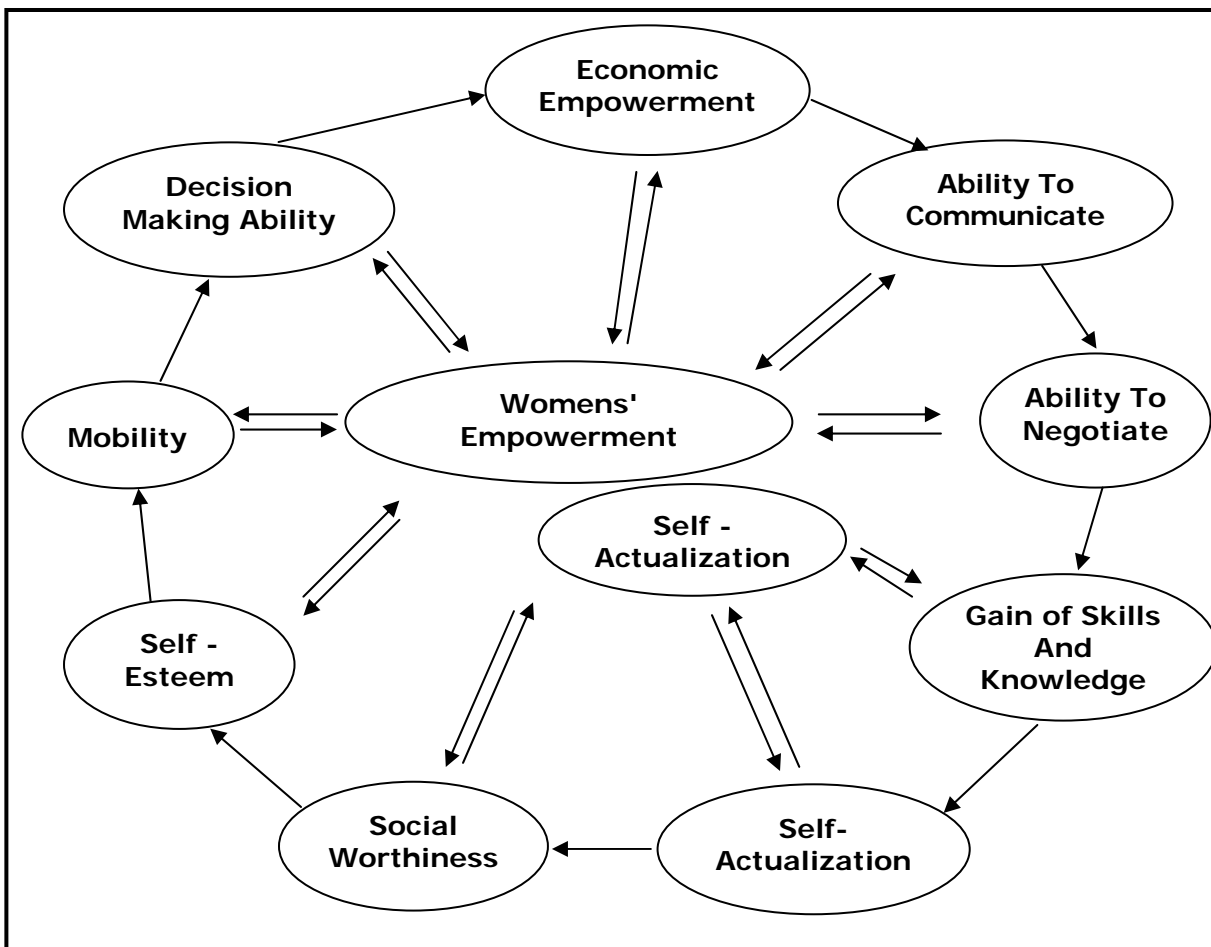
Economic Empowerment

Decision Making Ability

Ability To Communicate

Mobility

Womens' Empowerment

Ability To Negotiate

Self - Actualization

Gain of Skills And Knowledge

Self - Esteem

Social Worthiness

Self-Actualization